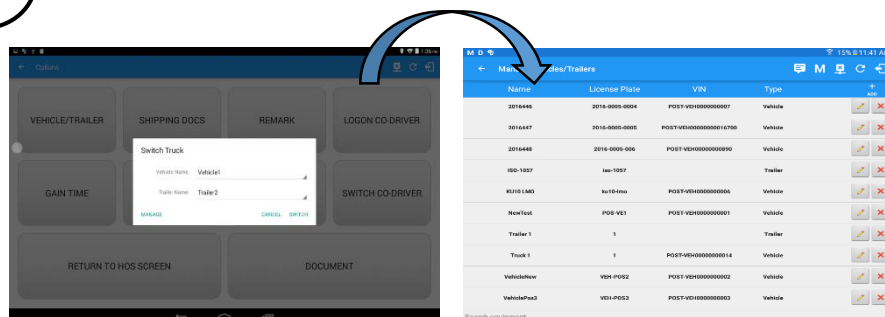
Options

VEHICLE/TRAILER
SHIPPING DOCS
REMARK
LOGON CO-DRIVER
GAIN TIME
SWITCH CO-DRIVER
RETURN TO HOS SCREEN
DOCUMENT

Switch Truck
Vehicle Name: Vehicle1
Trailer Name: Trailer2
MANAGE
CANCEL
SWITCH

15% 11:41 A

Man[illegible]des/Trailers

ADD

| Name | License Plate | VIN | Type |
|---|---|---|---|
| 2016446 | 2016-0005-0004 | POST-VEH0000000007 | Vehicle |
| 2016447 | 2016-0005-0005 | POST-VEH000000016700 | Vehicle |
| 2016448 | 2016-0005-006 | POST-VEH00000000890 | Vehicle |
| ISO-1057 | iso-1057 | | Trailer |
| KU10LMO | ku10-lmo | POST-VEH0000000006 | Vehicle |
| NewTest | POS-VE1 | POST-VEH0000000001 | Vehicle |
| Trailer 1 | 1 | | Trailer |
| Truck 1 | 1 | POST-VEH00000000014 | Vehicle |
| VehicleNew | VEH-POS2 | POST-VEH0000000002 | Vehicle |
| VehiclePos3 | VDI-POS3 | POST-VEH0000000003 | Vehicle |

Search equipment